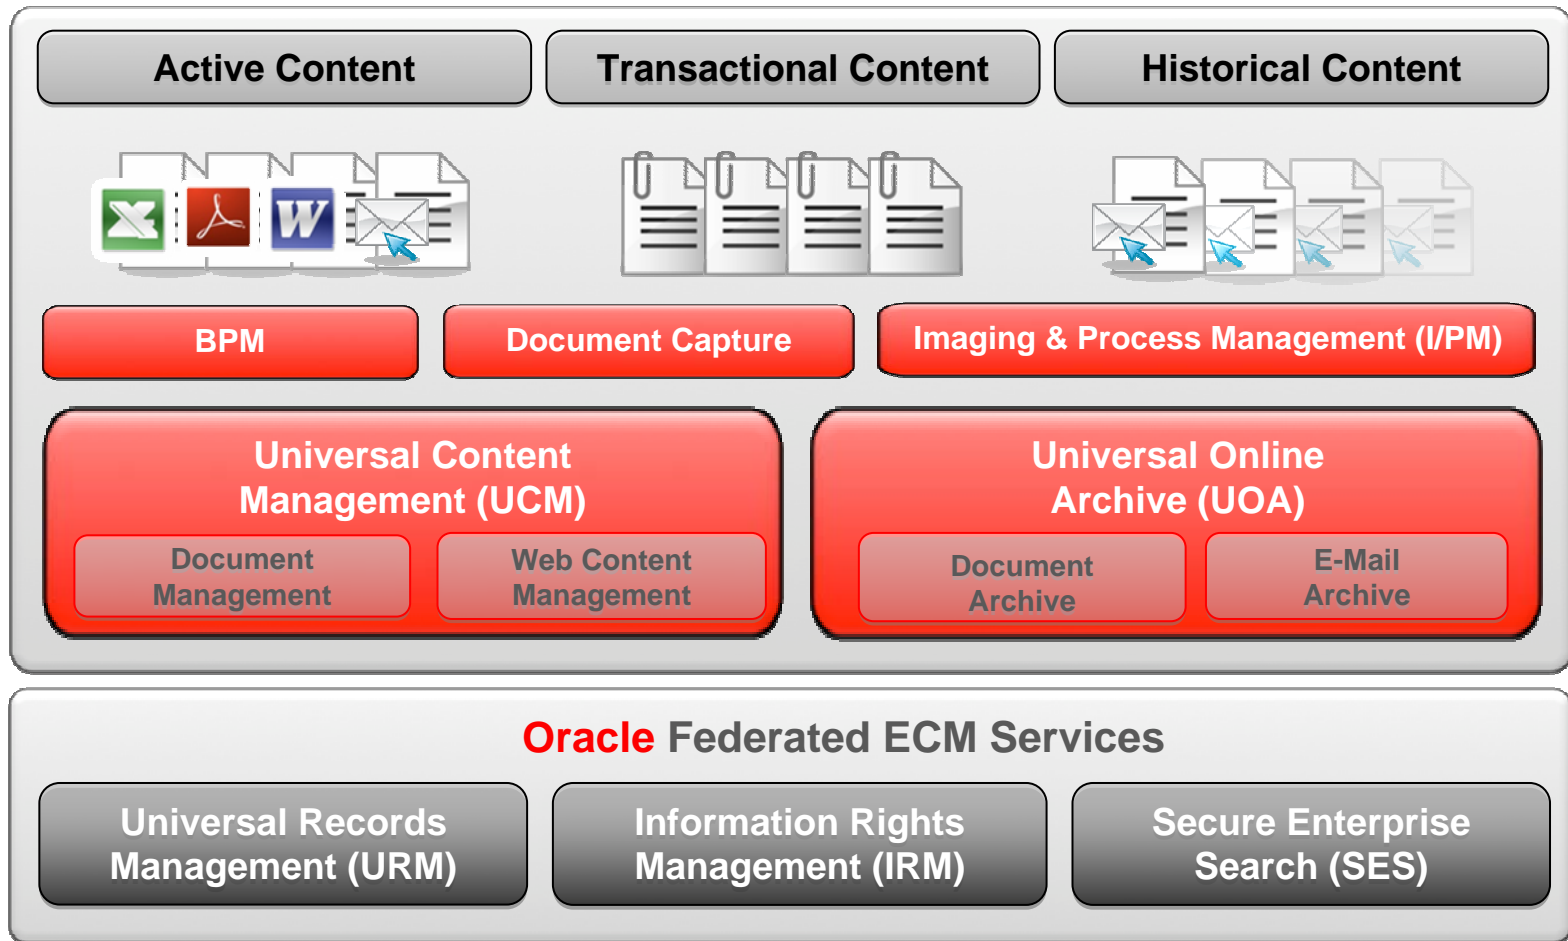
Active Content

Transactional Content

Historical Content

BPM

Document Capture

Imaging & Process Management (I/PM)

Universal Content Management (UCM)

Document Management

Web Content Management

Universal Online Archive (UOA)

Document Archive

E-Mail Archive

Oracle Federated ECM Services

Universal Records Management (URM)

Information Rights Management (IRM)

Secure Enterprise Search (SES)